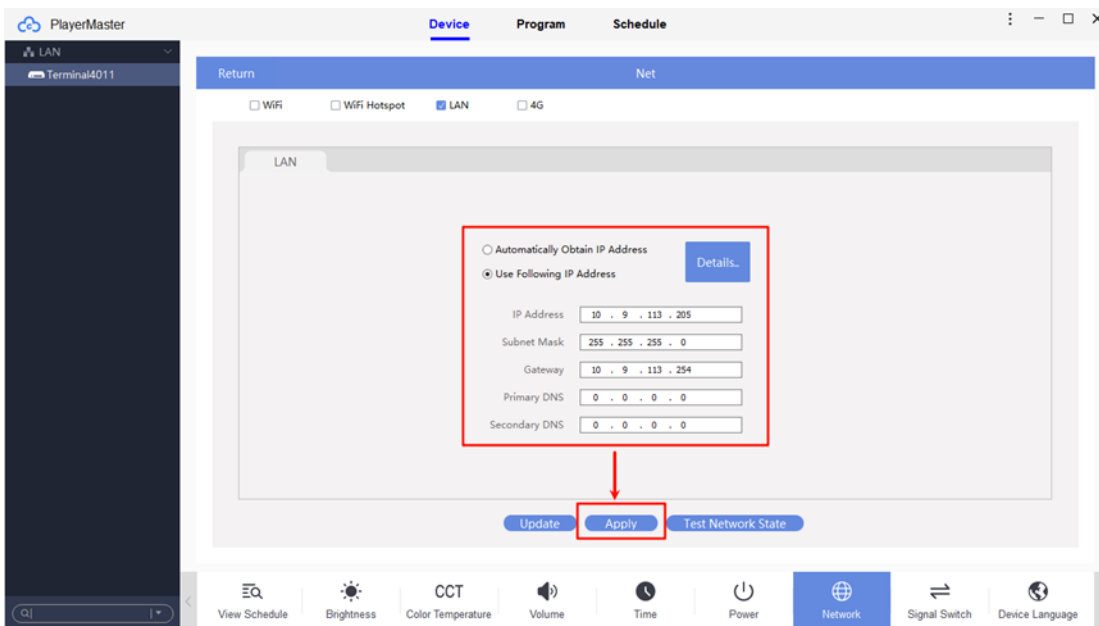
PlayerMaster

Device Program Schedule

LAN

Terminal4011

Return Net

WiFi WiFi Hotspot LAN 4G

LAN

Automatically Obtain IP Address

Use Following IP Address

Details..

IP Address 10 . 9 . 113 . 205

Subnet Mask 255 . 255 . 255 . 0

Gateway 10 . 9 . 113 . 254

Primary DNS 0 . 0 . 0 . 0

Secondary DNS 0 . 0 . 0 . 0

Update Apply Test Network State

View Schedule Brightness CCT Color Temperature Volume Time Power Network Signal Switch Device Language